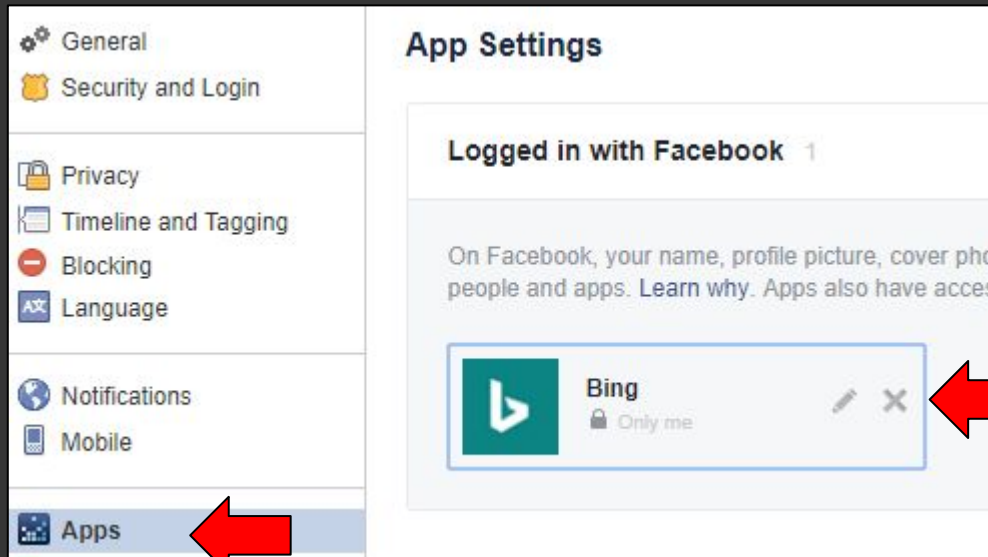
General
Security and Login

Privacy
Timeline and Tagging
Blocking
Language

Notifications
Mobile

Apps

App Settings

Logged in with Facebook 1

On Facebook, your name, profile picture, cover pho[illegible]
people and apps. Learn why. Apps also have acces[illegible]

Bing
Only me